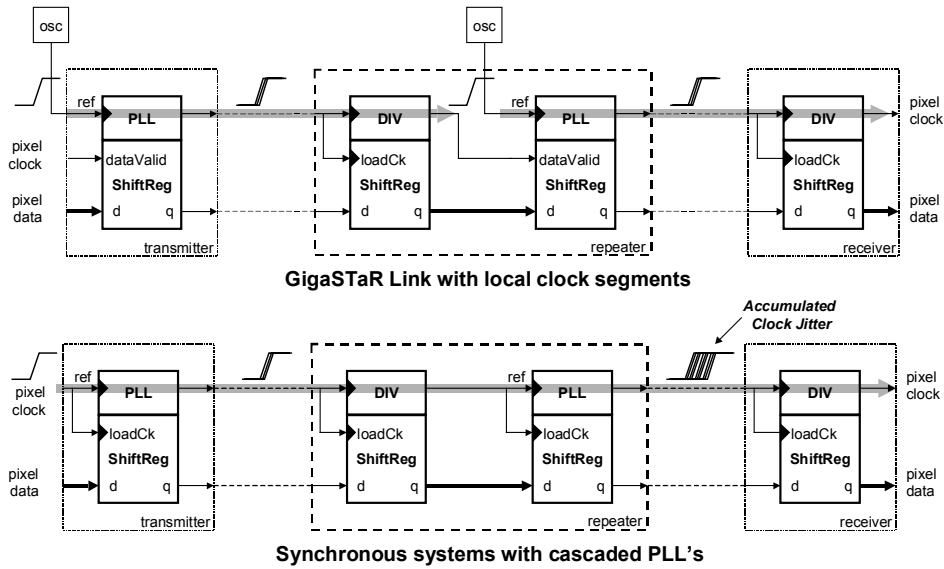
osc

osc

ref

PLL

pixel clock

dataValid

ShiftReg

pixel data

d q

transmitter

DIV

loadCk

ShiftReg

d q

ref

PLL

dataValid

ShiftReg

d q

repeater

DIV

loadCk

ShiftReg

d q

receiver

pixel clock

pixel data

GigaSTaR Link with local clock segments

Accumulated Clock Jitter

pixel clock

ref

PLL

loadCk

ShiftReg

pixel data

d q

transmitter

DIV

loadCk

ShiftReg

d q

ref

PLL

loadCk

ShiftReg

d q

repeater

DIV

loadCk

ShiftReg

d q

receiver

pixel clock

pixel data

Synchronous systems with cascaded PLL's